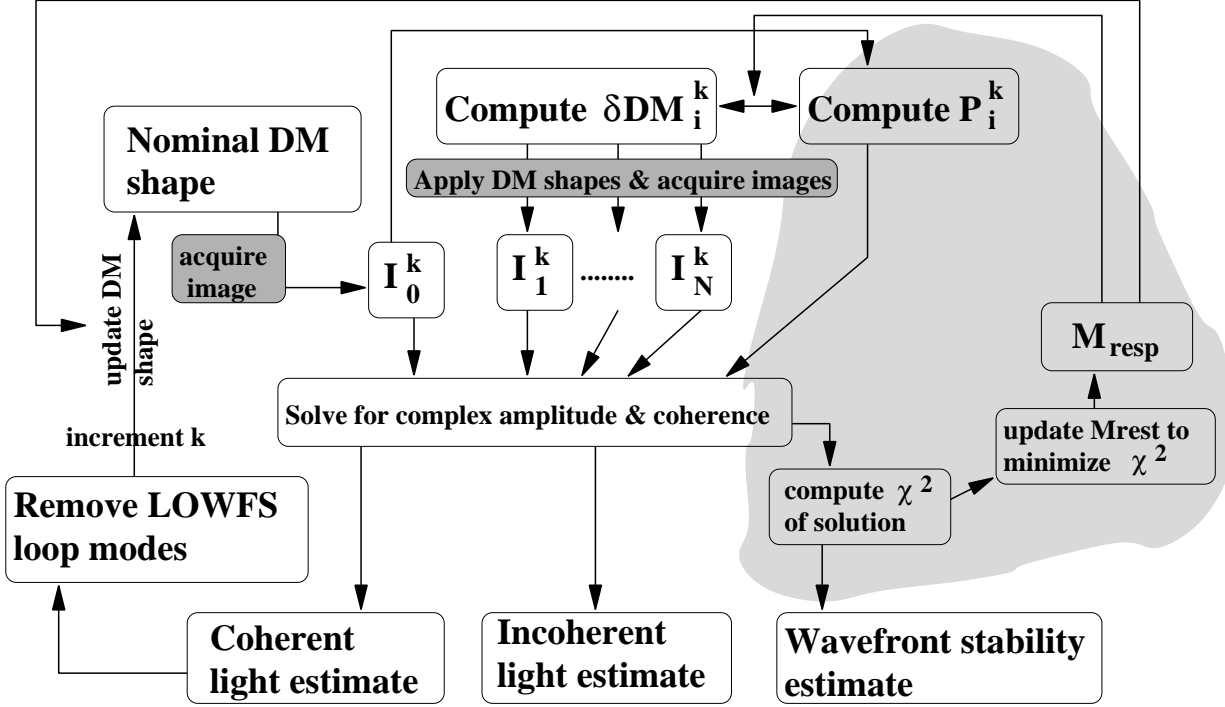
Compute $\delta DM_i^k$

Compute $P_i^k$

Nominal DM shape

Apply DM shapes & acquire images

acquire image

$I_0^k$

$I_1^k$

.......

$I_N^k$

update DM shape

$M_{resp}$

Solve for complex amplitude & coherence

update Mrest to minimize $\chi^2$

increment k

compute $\chi^2$ of solution

Remove LOWFS loop modes

Coherent light estimate

Incoherent light estimate

Wavefront stability estimate